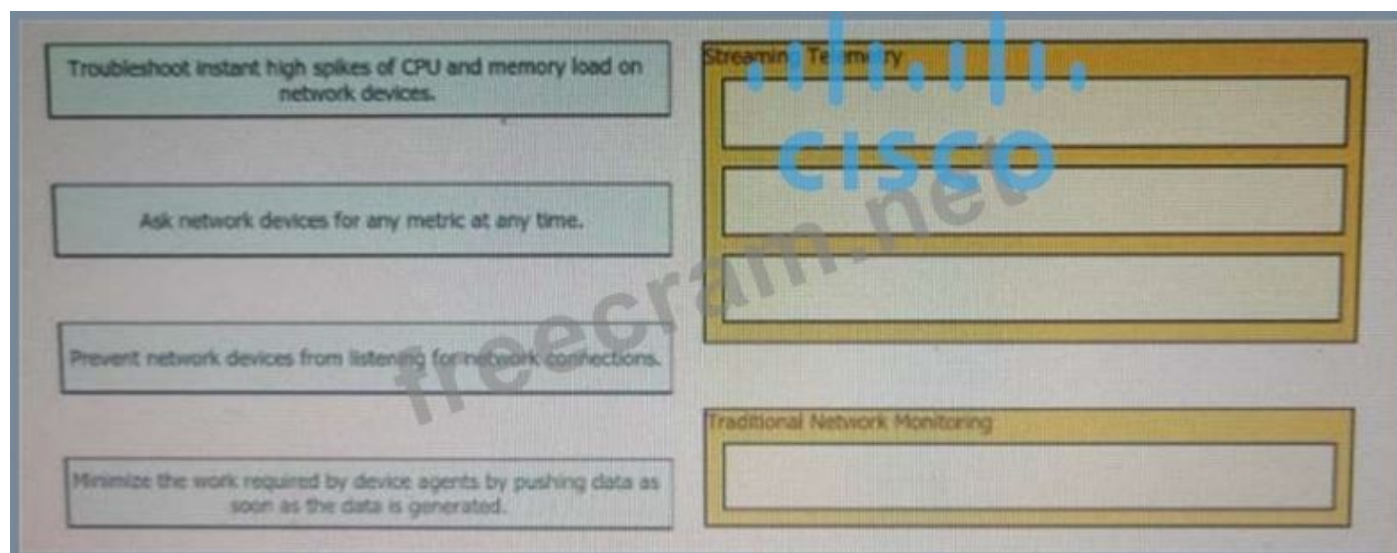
Troubleshoot instant high spikes of CPU and memory load on network devices.

Ask network devices for any metric at any time.

Prevent network devices from listening for network connections.

Minimize the work required by device agents by pushing data as soon as the data is generated.

Streaming Telemetry

Traditional Network Monitoring

CISCO

freecram.net